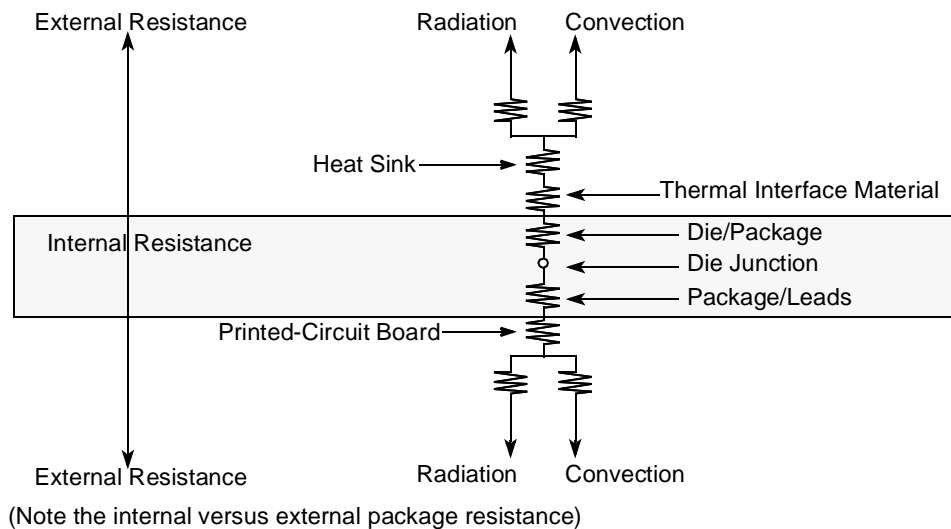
External Resistance

Radiation

Convection

Heat Sink

Thermal Interface Material

Internal Resistance

Die/Package

Die Junction

Package/Leads

Printed-Circuit Board

External Resistance

Radiation

Convection

(Note the internal versus external package resistance)